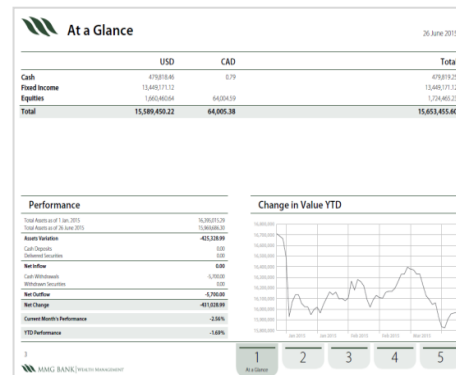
At a Glance

26 June 2015

| | USD | CAD | Total |
|---|---|---|---|
| Cash | 479,818.46 | 0.79 | 479,819.25 |
| Fixed Income | 13,449,171.12 | | 13,449,171.12 |
| Equities | 1,660,460.64 | 64,004.59 | 1,724,465.23 |
| Total | 15,589,450.22 | 64,005.38 | 15,653,455.60 |

Performance

| | |
|---|---|
| Total Assets as of 1 Jan. 2015 | 16,395,011.20 |
| Total Assets as of 26 June 2015 | 15,969,686.30 |
| Assets Variation | -425,328.90 |
| Cash Deposits | 0.00 |
| Delivered Securities | 0.00 |
| Net Inflow | 0.00 |
| Cash Withdrawals | -5,700.00 |
| Withdrawn Securities | 0.00 |
| Net Outflow | -5,700.00 |
| Net Change | -431,028.90 |
| Current Month's Performance | -2.56% |
| YTD Performance | -1.69% |

Change in Value YTD

3

MMG BANK | WEALTH MANAGEMENT

1
At a Glance
2
3
4
5